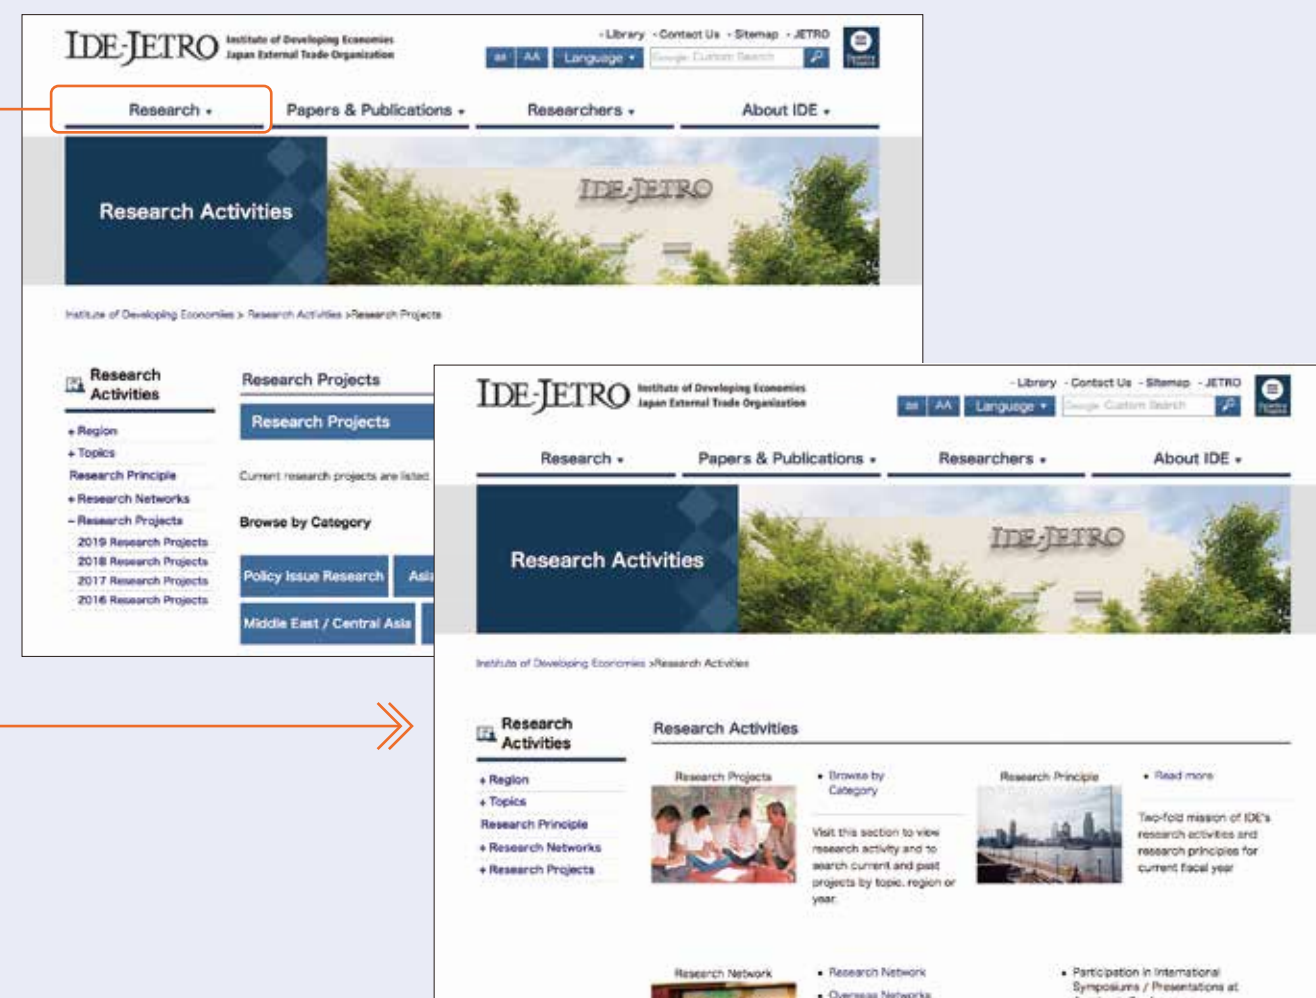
IDE-JETRO Institute of Developing Economies Japan External Trade Organization

· Library · Contact Us · Sitemap · JETRO

aa AA Language ▾ Google Custom Search

Research ▾ Papers & Publications ▾ Researchers ▾ About IDE ▾

Research Activities

IDE-JETRO

Institute of Developing Economies > Research Activities >Research Projects

Research Activities

+ Region
+ Topics
Research Principle
+ Research Networks
− Research Projects
2019 Research Projects
2018 Research Projects
2017 Research Projects
2016 Research Projects

Research Projects

Research Projects

Current research projects are listed

Browse by Category

Policy Issue Research Asia

Middle East / Central Asia

IDE-JETRO Institute of Developing Economies Japan External Trade Organization

· Library · Contact Us · Sitemap · JETRO

aa AA Language ▾ Google Custom Search

Research ▾ Papers & Publications ▾ Researchers ▾ About IDE ▾

Research Activities

IDE-JETRO

Institute of Developing Economies >Research Activities

Research Activities

+ Region
+ Topics
Research Principle
+ Research Networks
+ Research Projects

Research Activities

Research Projects

• Browse by Category

Visit this section to view research activity and to search current and past projects by topic, region or year.

Research Principle

• Read more

Two-fold mission of IDE's research activities and research principles for current fiscal year

Research Network

• Research Network
• Overseas Networks

• Participation in International Symposiums / Presentations at